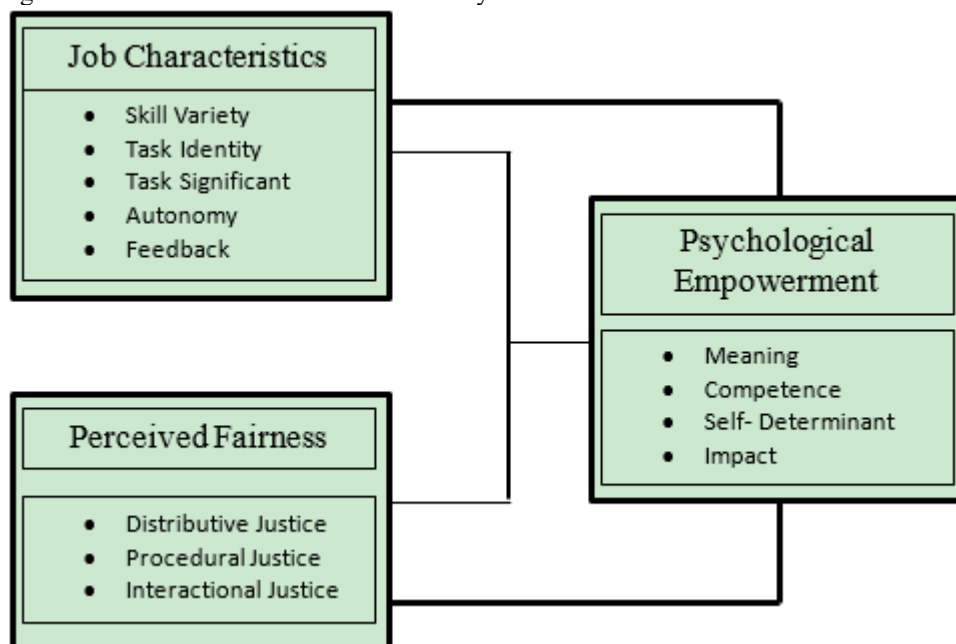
Job Characteristics

- Skill Variety
- Task Identity
- Task Significant
- Autonomy
- Feedback

Psychological Empowerment

- Meaning
- Competence
- Self- Determinant
- Impact

Perceived Fairness

- Distributive Justice
- Procedural Justice
- Interactional Justice